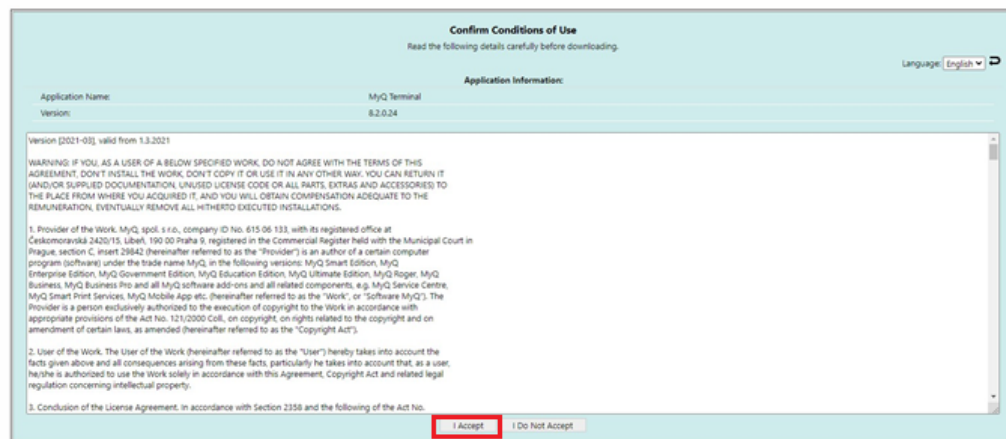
Confirm Conditions of Use
Read the following details carefully before downloading.

Language: English

Application Information:

| Application Name: | MyQ Terminal |
|---|---|
| Version: | 8.2.0.24 |

Version [2021-03], valid from 1.3.2021

WARNING: IF YOU, AS A USER OF A BELOW SPECIFIED WORK, DO NOT AGREE WITH THE TERMS OF THIS AGREEMENT, DON'T INSTALL THE WORK, DON'T COPY IT OR USE IT IN ANY OTHER WAY. YOU CAN RETURN IT (AND/OR SUPPLIED DOCUMENTATION, UNUSED LICENSE CODE OR ALL PARTS, EXTRAS AND ACCESSORIES) TO THE PLACE FROM WHERE YOU ACQUIRED IT, AND YOU WILL OBTAIN COMPENSATION ADEQUATE TO THE REMUNERATION, EVENTUALLY REMOVE ALL HITHERTO EXECUTED INSTALLATIONS.

1. Provider of the Work. MyQ, spol. s r.o., company ID No. 615 06 133, with its registered office at Českomoravská 2420/15, Libeň, 190 00 Praha 9, registered in the Commercial Register held with the Municipal Court in Prague, section C, insert 29842 (hereinafter referred to as the "Provider") is an author of a certain computer program (software) under the trade name MyQ, in the following versions: MyQ Smart Edition, MyQ Enterprise Edition, MyQ Government Edition, MyQ Education Edition, MyQ Ultimate Edition, MyQ Roger, MyQ Business, MyQ Business Pro and all MyQ software add-ons and all related components, e.g. MyQ Service Centre, MyQ Smart Print Services, MyQ Mobile App etc. (hereinafter referred to as the "Work", or "Software MyQ"). The Provider is a person exclusively authorized to the execution of copyright to the Work in accordance with appropriate provisions of the Act No. 121/2000 Coll., on copyright, on rights related to the copyright and on amendment of certain laws, as amended (hereinafter referred to as the "Copyright Act").

2. User of the Work. The User of the Work (hereinafter referred to as the "User") hereby takes into account the facts given above and all consequences arising from these facts, particularly he takes into account that, as a user, he/she is authorized to use the Work solely in accordance with this Agreement, Copyright Act and related legal regulation concerning intellectual property.

3. Conclusion of the License Agreement. In accordance with Section 2358 and the following of the Act No.

I Accept
I Do Not Accept